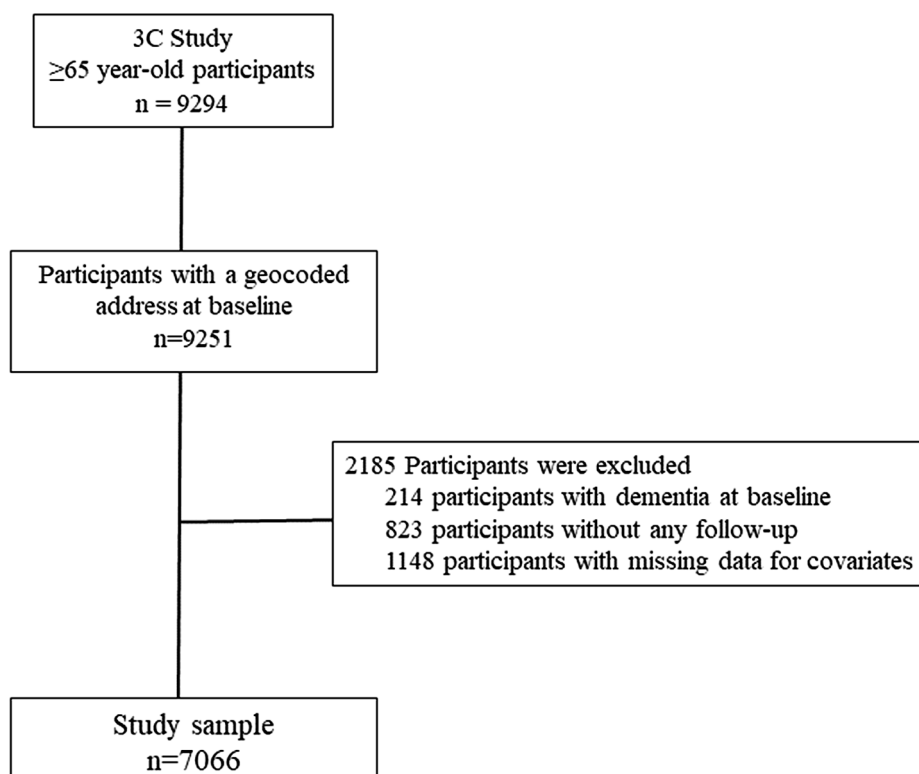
3C Study
$\geq$65 year-old participants
n = 9294

Participants with a geocoded address at baseline
n=9251

2185 Participants were excluded
214 participants with dementia at baseline
823 participants without any follow-up
1148 participants with missing data for covariates

Study sample
n=7066